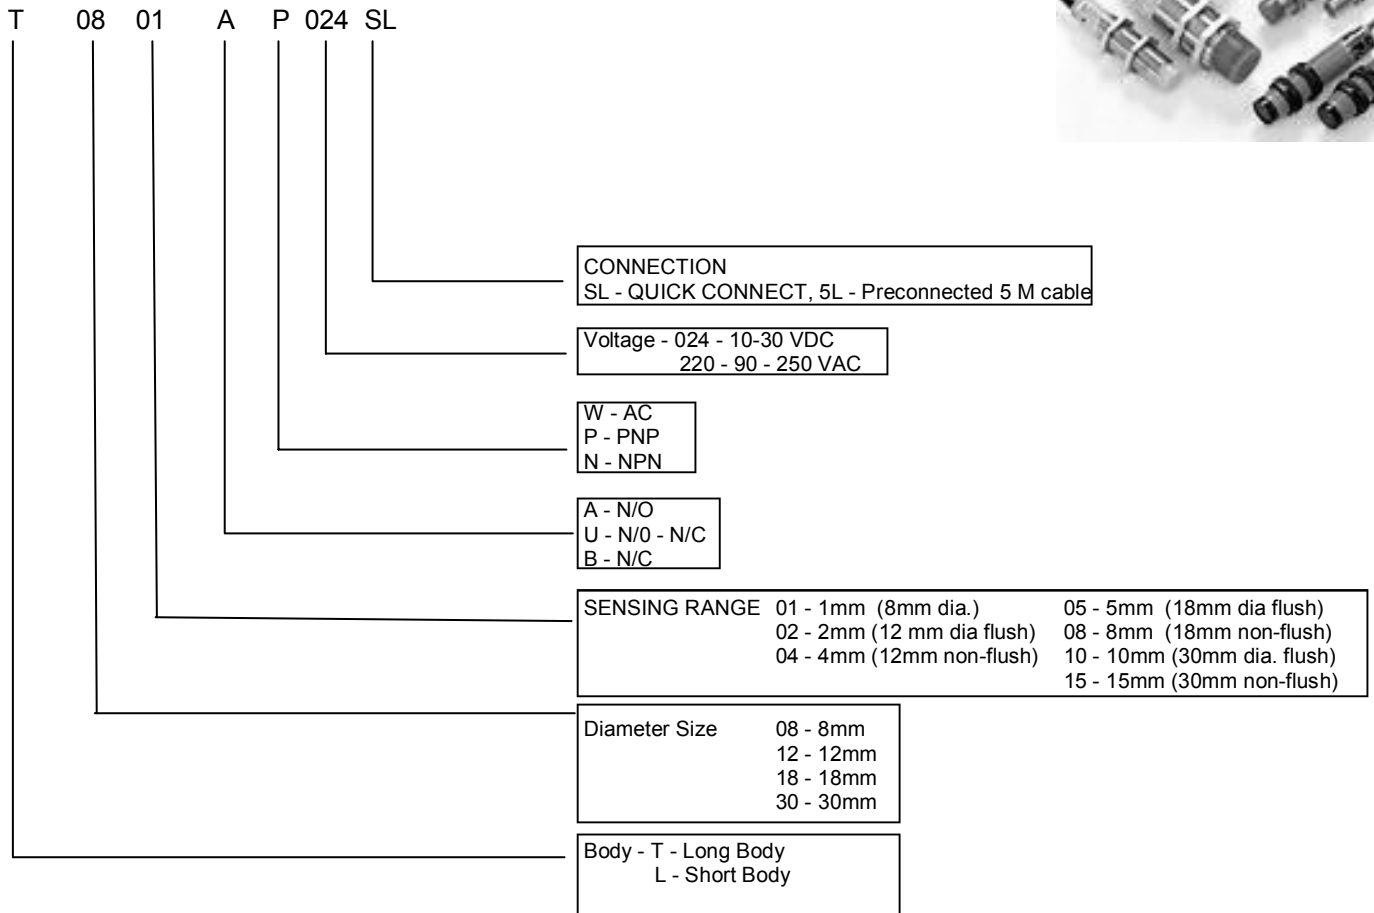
T 08 01 A P 024 SL

CONNECTION
SL - QUICK CONNECT, 5L - Preconnected 5 M cable

Voltage - 024 - 10-30 VDC
220 - 90 - 250 VAC

W - AC
P - PNP
N - NPN

A - N/O
U - N/0 - N/C
B - N/C

SENSING RANGE 01 - 1mm (8mm dia.)
02 - 2mm (12 mm dia flush)
04 - 4mm (12mm non-flush)
05 - 5mm (18mm dia flush)
08 - 8mm (18mm non-flush)
10 - 10mm (30mm dia. flush)
15 - 15mm (30mm non-flush)

Diameter Size 08 - 8mm
12 - 12mm
18 - 18mm
30 - 30mm

Body - T - Long Body
L - Short Body